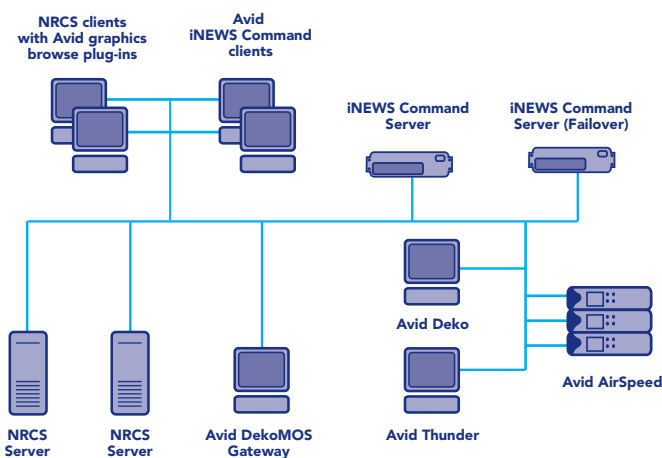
NRCS clients with Avid graphics browse plug-ins

Avid iNEWS Command clients

iNEWS Command Server

iNEWS Command Server (Failover)

Avid Deko

Avid AirSpeed

Avid Thunder

NRCS Server

NRCS Server

Avid DekoMOS Gateway